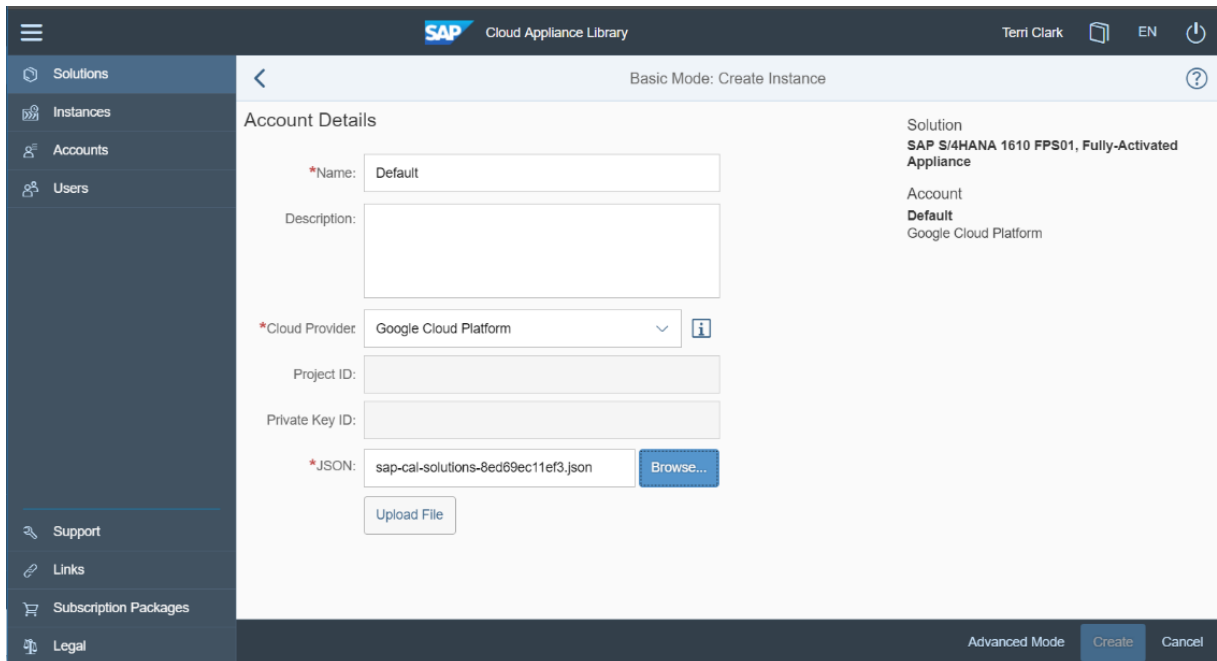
SAP Cloud Appliance Library

Terri Clark EN

Solutions
Instances
Accounts
Users

Basic Mode: Create Instance

Account Details

*Name: Default

Description:

*Cloud Provider Google Cloud Platform

Project ID:

Private Key ID:

*JSON: sap-cal-solutions-8ed69ec11ef3.json Browse...

Upload File

Solution
SAP S/4HANA 1610 FPS01, Fully-Activated Appliance

Account
Default
Google Cloud Platform

Support
Links
Subscription Packages
Legal

Advanced Mode Create Cancel